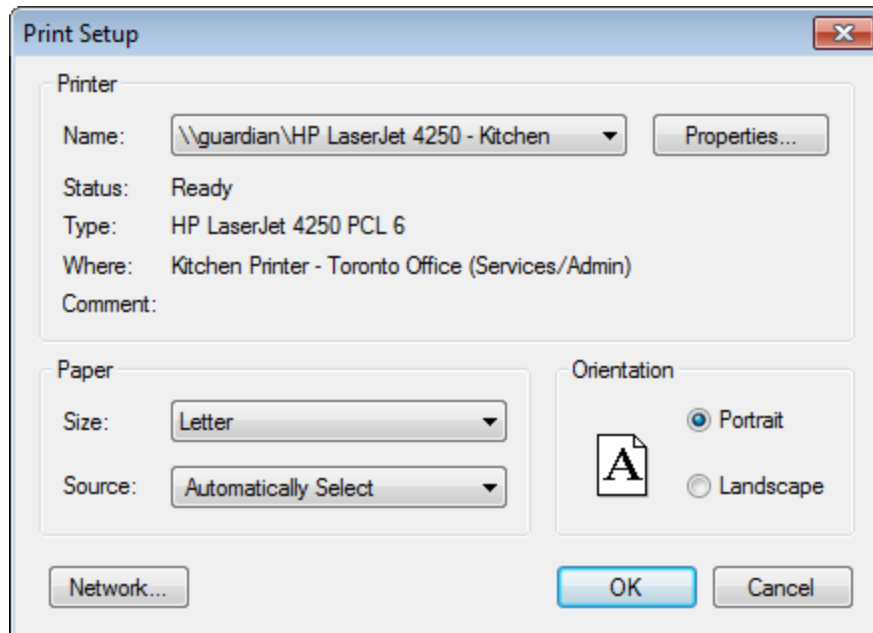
Print Setup

Printer

Name: \\guardian\HP LaserJet 4250 - Kitchen

Properties...

Status: Ready

Type: HP LaserJet 4250 PCL 6

Where: Kitchen Printer - Toronto Office (Services/Admin)

Comment:

Paper

Size: Letter

Source: Automatically Select

Orientation

A

Portrait

Landscape

Network...

OK

Cancel